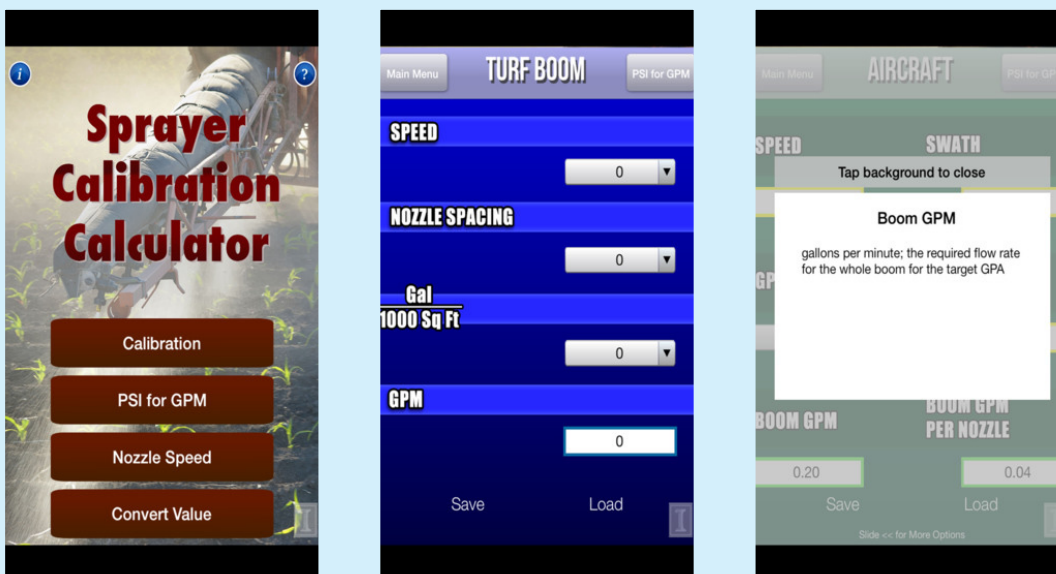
i

?

Sprayer Calibration Calculator

Calibration

PSI for GPM

Nozzle Speed

Convert Value

Main Menu

TURF BOOM

PSI for GPM

SPEED

0

NOZZLE SPACING

0

$\frac{\text{Gal}}{\text{1000 Sq Ft}}$

0

GPM

0

Save

Load

Main Menu

AIRCRAFT

PSI for GP

SPEED

SWATH

Tap background to close

Boom GPM

gallons per minute; the required flow rate for the whole boom for the target GPA

GP

BOOM GPM

BOOM GPM PER NOZZLE

0.20

0.04

Save

Load

Slide << for More Options